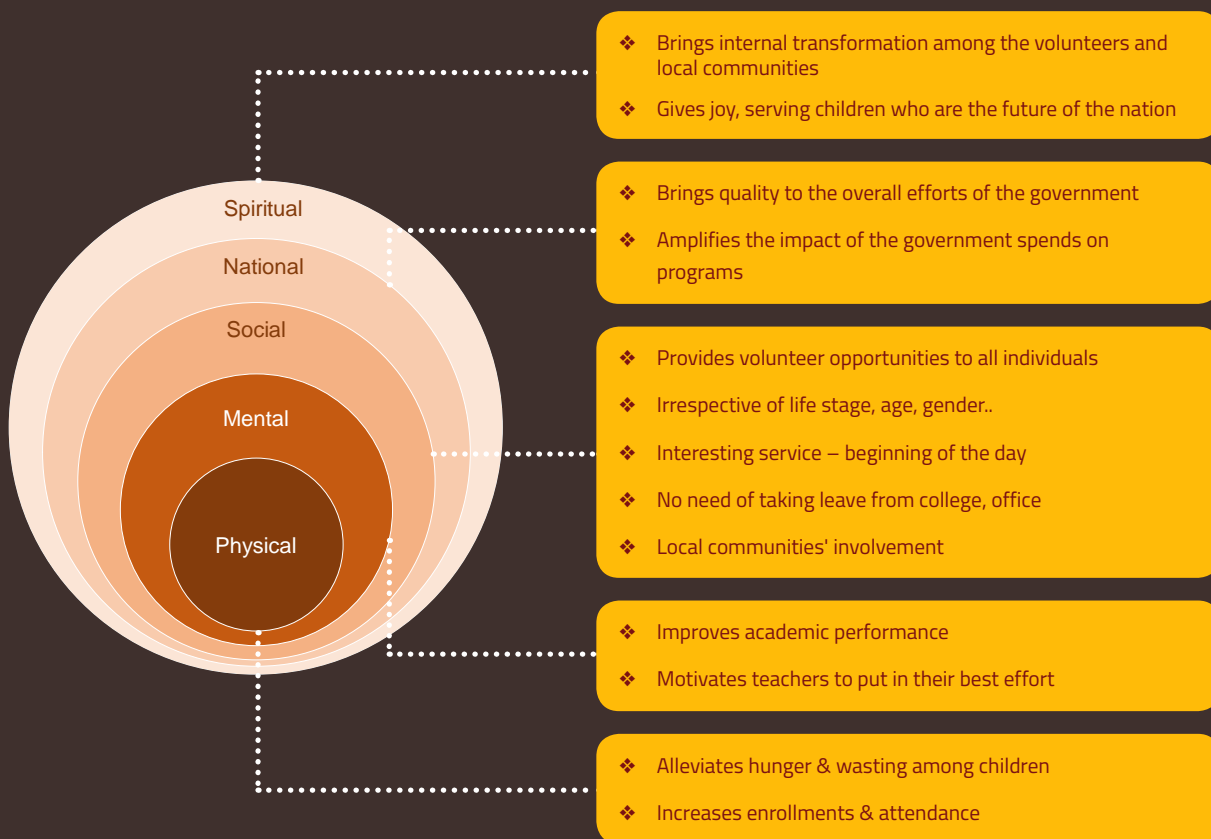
Spiritual

National

Social

Mental

Physical

❖ Brings internal transformation among the volunteers and local communities

❖ Gives joy, serving children who are the future of the nation

❖ Brings quality to the overall efforts of the government

❖ Amplifies the impact of the government spends on programs

❖ Provides volunteer opportunities to all individuals

❖ Irrespective of life stage, age, gender..

❖ Interesting service – beginning of the day

❖ No need of taking leave from college, office

❖ Local communities' involvement

❖ Improves academic performance

❖ Motivates teachers to put in their best effort

❖ Alleviates hunger & wasting among children

❖ Increases enrollments & attendance